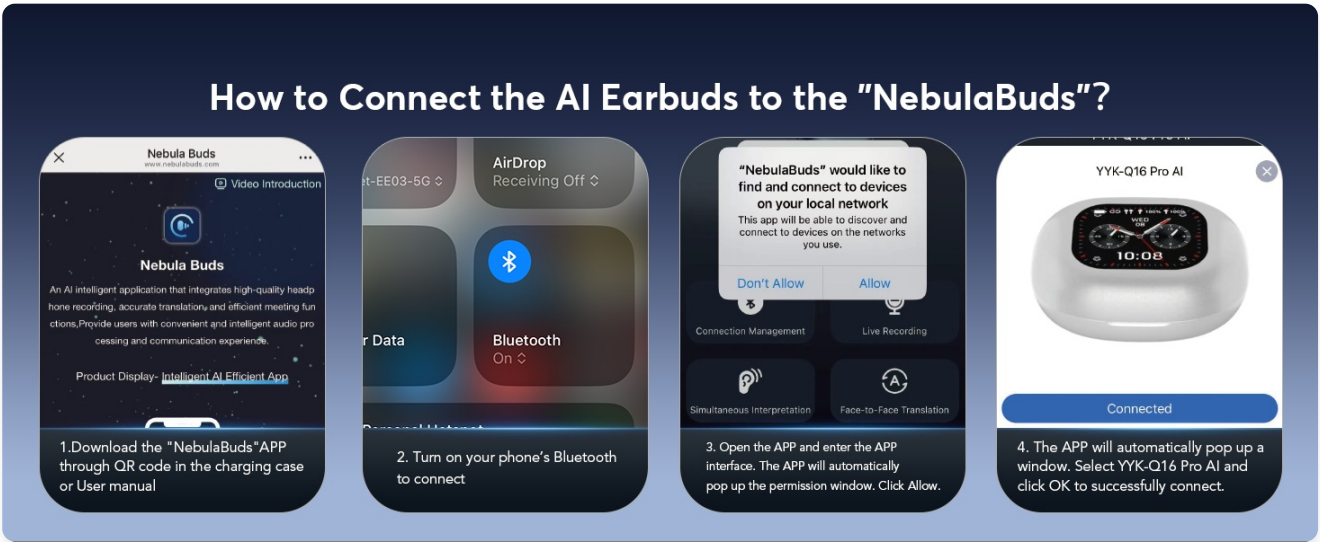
How to Connect the AI Earbuds to the "NebulaBuds"?

Nebula Buds
www.nebulabuds.com

Video Introduction

Nebula Buds

An AI intelligent application that integrates high-quality headphone recording, accurate translation, and efficient meeting functions,Provide users with convenient and intelligent audio processing and communication experience.

Product Display- Intelligent AI Efficient App

1.Download the "NebulaBuds"APP through QR code in the charging case or User manual

-EE03-5G

AirDrop
Receiving Off

r Data

Bluetooth
On

Personal Hotspot

2. Turn on your phone's Bluetooth to connect

"NebulaBuds" would like to find and connect to devices on your local network
This app will be able to discover and connect to devices on the networks you use.

Don't Allow
Allow

Connection Management
Live Recording
Simultaneous Interpretation
Face-to-Face Translation

3. Open the APP and enter the APP interface. The APP will automatically pop up the permission window. Click Allow.

YYK-Q16 Pro AI

10:08

Connected

4. The APP will automatically pop up a window. Select YYK-Q16 Pro AI and click OK to successfully connect.